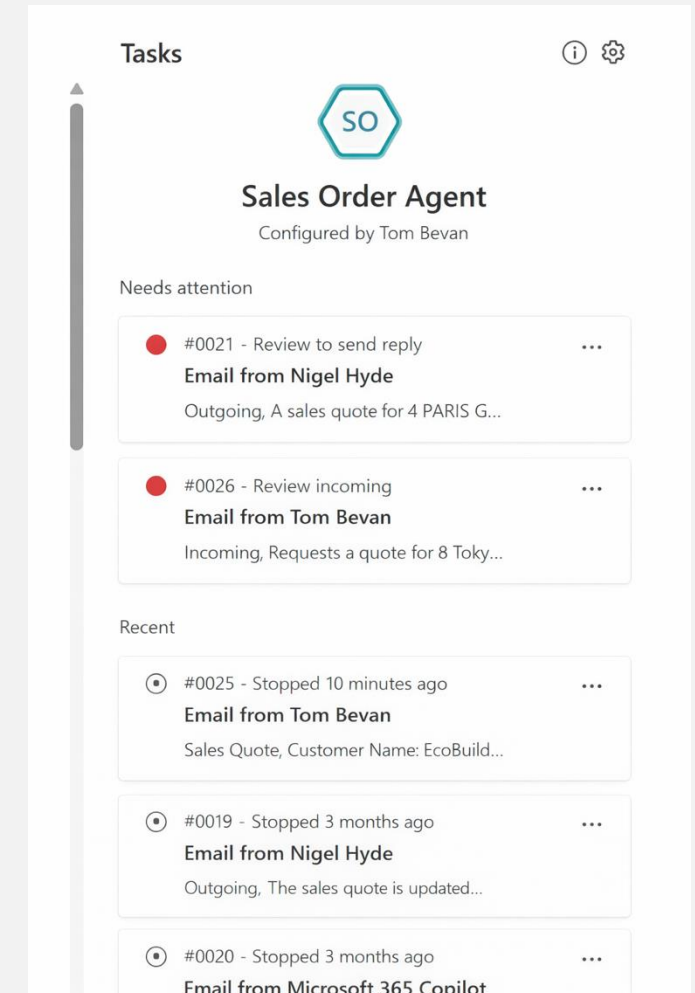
Tasks

SO

Sales Order Agent

Configured by Tom Bevan

Needs attention

#0021 - Review to send reply
Email from Nigel Hyde
Outgoing, A sales quote for 4 PARIS G...

#0026 - Review incoming
Email from Tom Bevan
Incoming, Requests a quote for 8 Toky...

Recent

#0025 - Stopped 10 minutes ago
Email from Tom Bevan
Sales Quote, Customer Name: EcoBuild...

#0019 - Stopped 3 months ago
Email from Nigel Hyde
Outgoing, The sales quote is updated...

#0020 - Stopped 3 months ago
Email from Microsoft 365 Copilot